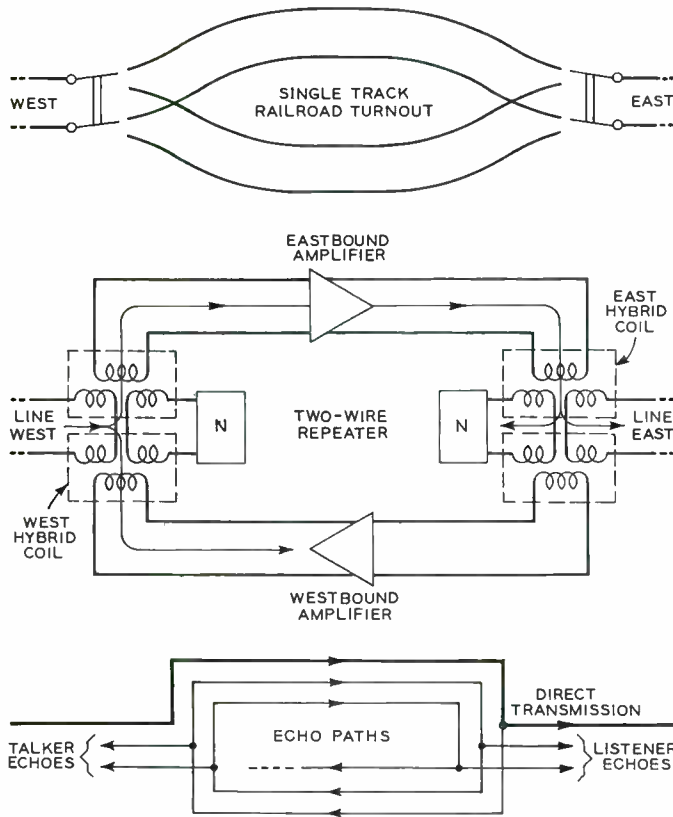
WEST

SINGLE TRACK RAILROAD TURNOUT

EAST

EASTBOUND AMPLIFIER

EAST HYBRID COIL

LINE WEST

N

TWO-WIRE REPEATER

N

LINE EAST

WEST HYBRID COIL

WESTBOUND AMPLIFIER

DIRECT TRANSMISSION

TALKER ECHOES

ECHO PATHS

LISTENER ECHOES